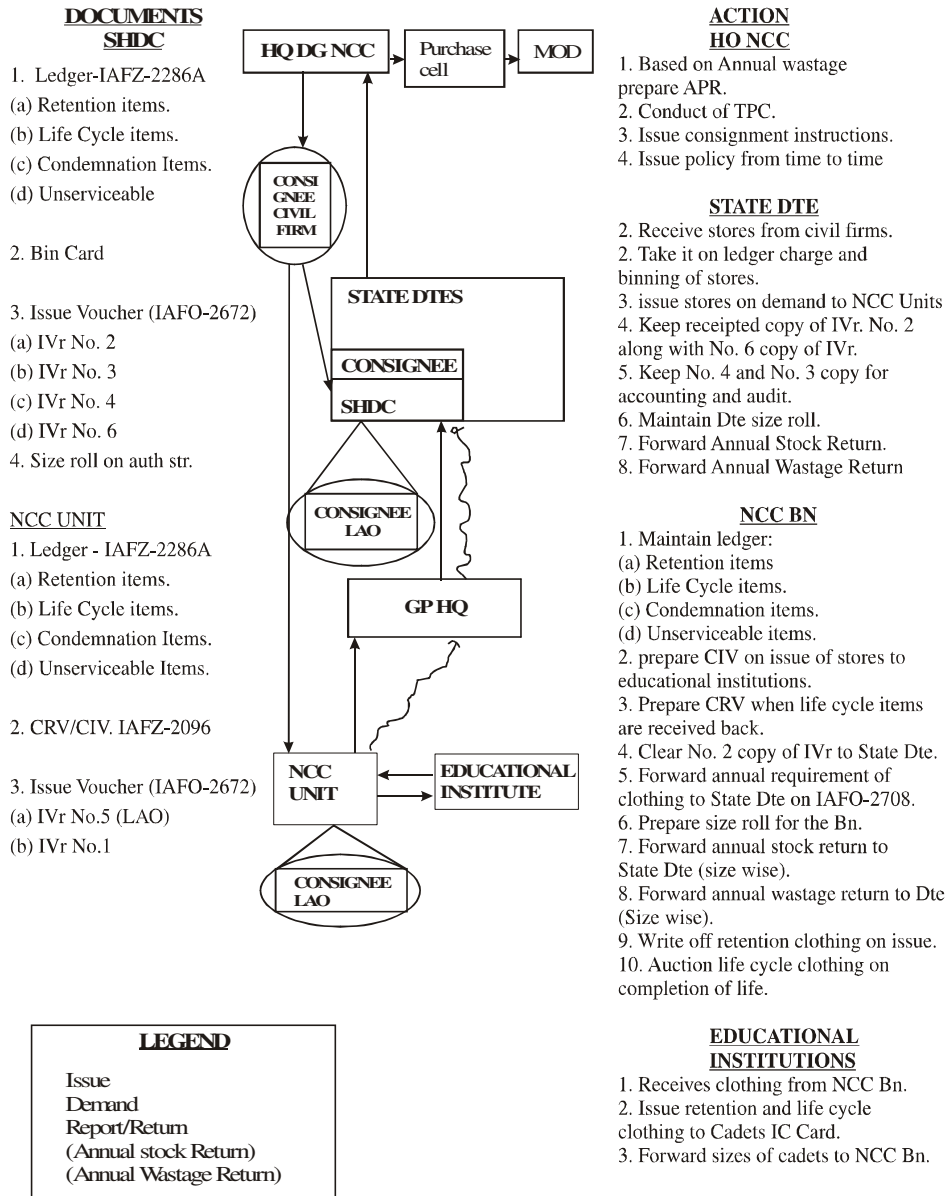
**DOCUMENTS**
**SHDC**

1. Ledger-IAFZ-2286A
(a) Retention items.
(b) Life Cycle items.
(c) Condemnation Items.
(d) Unserviceable

2. Bin Card

3. Issue Voucher (IAFO-2672)
(a) IVr No. 2
(b) IVr No. 3
(c) IVr No. 4
(d) IVr No. 6
4. Size roll on auth str.

NCC UNIT
1. Ledger - IAFZ-2286A
(a) Retention items.
(b) Life Cycle items.
(c) Condemnation Items.
(d) Unserviceable Items.

2. CRV/CIV. IAFZ-2096

3. Issue Voucher (IAFO-2672)
(a) IVr No.5 (LAO)
(b) IVr No.1

HQ DG NCC
Purchase cell
MOD
CONSI GNEE CIVIL FIRM
STATE DTES
CONSIGNEE
SHDC
CONSIGNEE LAO
GP HQ
NCC UNIT
EDUCATIONAL INSTITUTE
CONSIGNEE LAO

**LEGEND**
Issue
Demand
Report/Return
(Annual stock Return)
(Annual Wastage Return)

**ACTION**
**HO NCC**
1. Based on Annual wastage prepare APR.
2. Conduct of TPC.
3. Issue consignment instructions.
4. Issue policy from time to time

**STATE DTE**
2. Receive stores from civil firms.
2. Take it on ledger charge and binning of stores.
3. issue stores on demand to NCC Units
4. Keep receipted copy of IVr. No. 2 along with No. 6 copy of IVr.
5. Keep No. 4 and No. 3 copy for accounting and audit.
6. Maintain Dte size roll.
7. Forward Annual Stock Return.
8. Forward Annual Wastage Return

**NCC BN**
1. Maintain ledger:
(a) Retention items
(b) Life Cycle items.
(c) Condemnation items.
(d) Unserviceable items.
2. prepare CIV on issue of stores to educational institutions.
3. Prepare CRV when life cycle items are received back.
4. Clear No. 2 copy of IVr to State Dte.
5. Forward annual requirement of clothing to State Dte on IAFO-2708.
6. Prepare size roll for the Bn.
7. Forward annual stock return to State Dte (size wise).
8. Forward annual wastage return to Dte (Size wise).
9. Write off retention clothing on issue.
10. Auction life cycle clothing on completion of life.

**EDUCATIONAL**
**INSTITUTIONS**
1. Receives clothing from NCC Bn.
2. Issue retention and life cycle clothing to Cadets IC Card.
3. Forward sizes of cadets to NCC Bn.